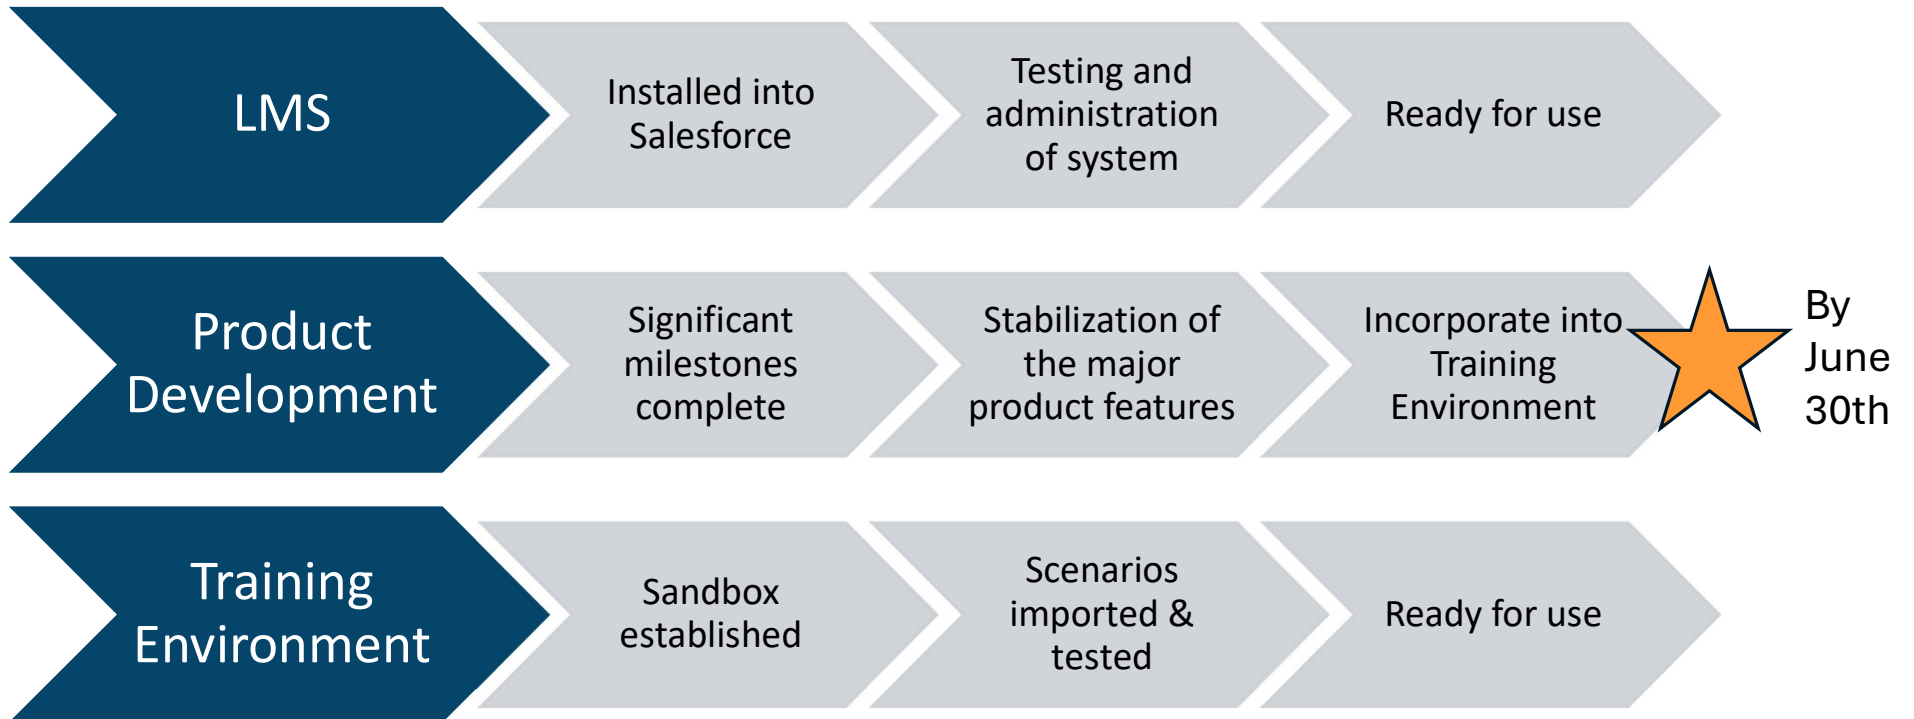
LMS

Installed into Salesforce

Testing and administration of system

Ready for use

Product Development

Significant milestones complete

Stabilization of the major product features

Incorporate into Training Environment

By June 30th

Training Environment

Sandbox established

Scenarios imported & tested

Ready for use